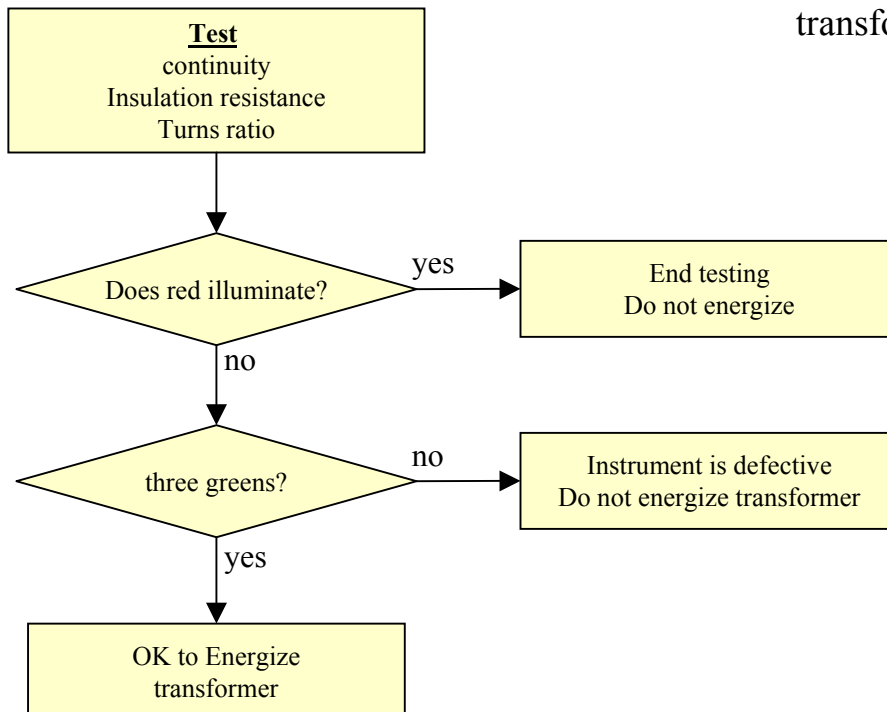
transfo

Test
continuity
Insulation resistance
Turns ratio

Does red illuminate?

yes

End testing
Do not energize

no

three greens?

no

Instrument is defective
Do not energize transformer

yes

OK to Energize
transformer